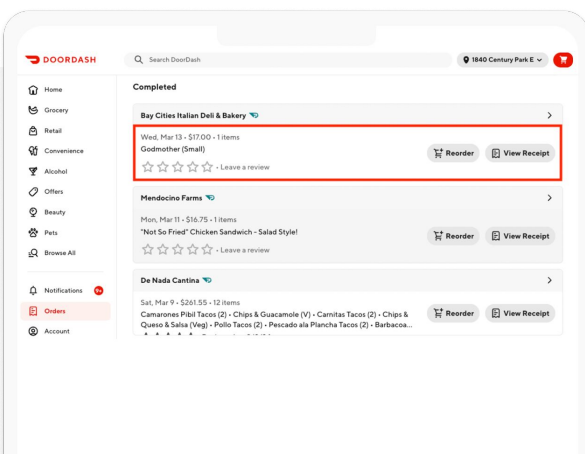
DOORDASH

Search DoorDash

1840 Century Park E

Home
Grocery
Retail
Convenience
Alcohol
Offers
Beauty
Pets
Browse All

Notifications 9+
Orders
Account

Completed

Bay Cities Italian Deli & Bakery

Wed, Mar 13 • $17.00 • 1 items
Godmother (Small)
• Leave a review

Reorder
View Receipt

Mendocino Farms

Mon, Mar 11 • $16.75 • 1 items
"Not So Fried" Chicken Sandwich - Salad Style!
• Leave a review

Reorder
View Receipt

De Nada Cantina

Sat, Mar 9 • $261.55 • 12 items
Camarones Pibil Tacos (2) • Chips & Guacamole (V) • Carnitas Tacos (2) • Chips & Queso & Salsa (Veg) • Pollo Tacos (2) • Pescado ala Plancha Tacos (2) • Barbacoa...

Reorder
View Receipt